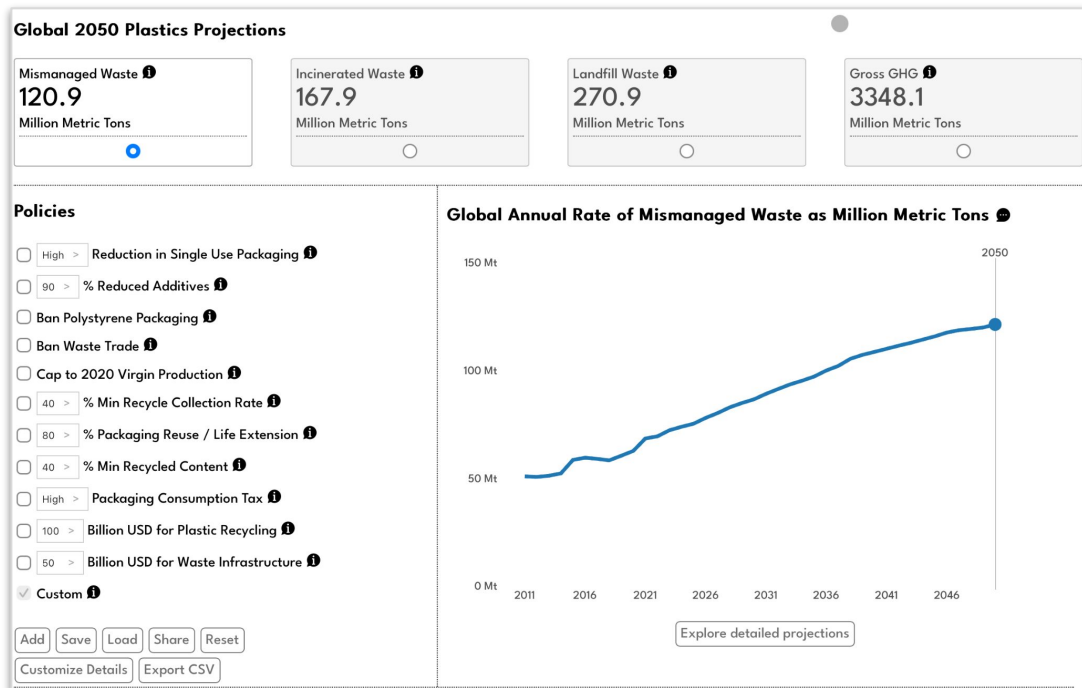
Global 2050 Plastics Projections

Mismanaged Waste
120.9
Million Metric Tons

Incinerated Waste
167.9
Million Metric Tons

Landfill Waste
270.9
Million Metric Tons

Gross GHG
3348.1
Million Metric Tons

Policies

High > Reduction in Single Use Packaging
90 > % Reduced Additives
Ban Polystyrene Packaging
Ban Waste Trade
Cap to 2020 Virgin Production
40 > % Min Recycle Collection Rate
80 > % Packaging Reuse / Life Extension
40 > % Min Recycled Content
High > Packaging Consumption Tax
100 > Billion USD for Plastic Recycling
50 > Billion USD for Waste Infrastructure
Custom

Add Save Load Share Reset
Customize Details Export CSV

Global Annual Rate of Mismanaged Waste as Million Metric Tons

150 Mt
100 Mt
50 Mt
0 Mt
2050
2011 2016 2021 2026 2031 2036 2041 2046

Explore detailed projections